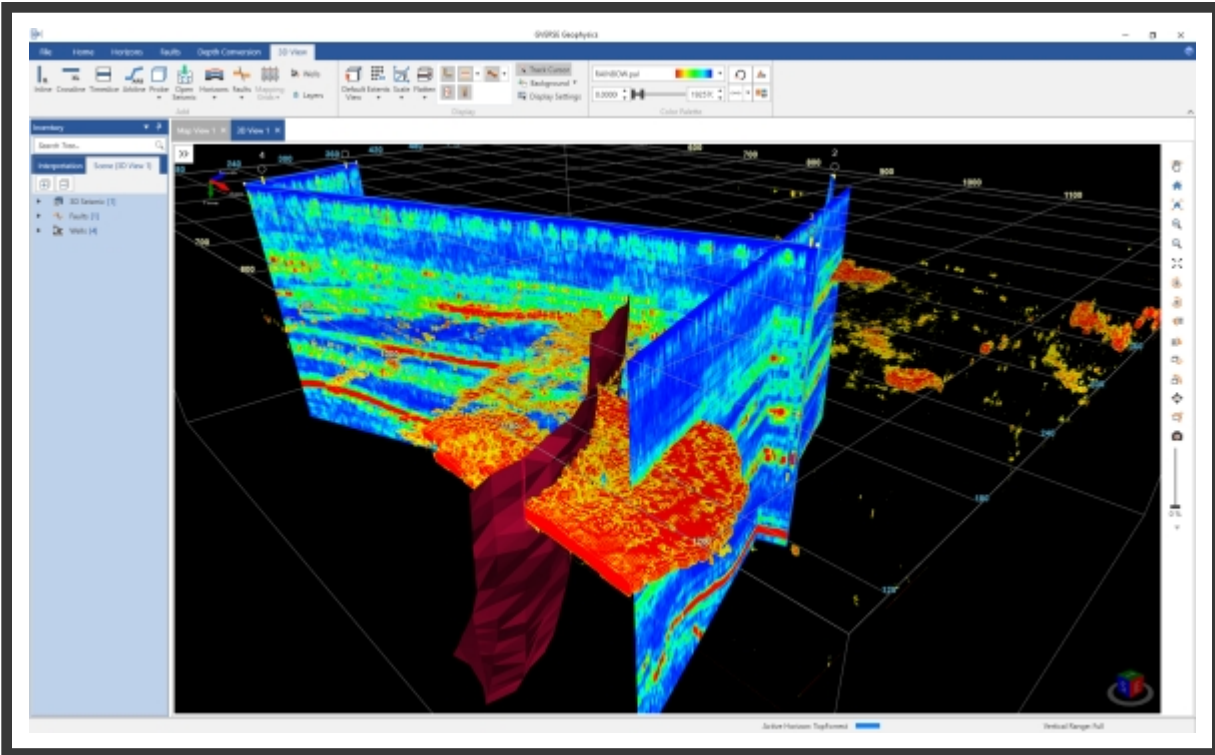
GVERSE Geophysics

File Home Horizons Faults Depth Conversion 3D View

Inline Crossline Timeslice Arbline Probe Open Seismic Horizons Faults Mapping Grids Wells Layers

Add

Default View Extents Scale Flatten

Track Cursor Background Display Settings

Display

RAINBOW.pal

0.0000 19659

Color Palette

Inventory

Search Tree...

Interpretation Scene (3D View 1)

3D Seismic (1)

Faults (1)

Wells (4)

Map View 1 3D View 1

240 4 360 300 420 600 700 800 2 900 1000 1100 1 700 800 1200 120 140 160 180

0 %

Active Horizon: TopForest Vertical Range: Full